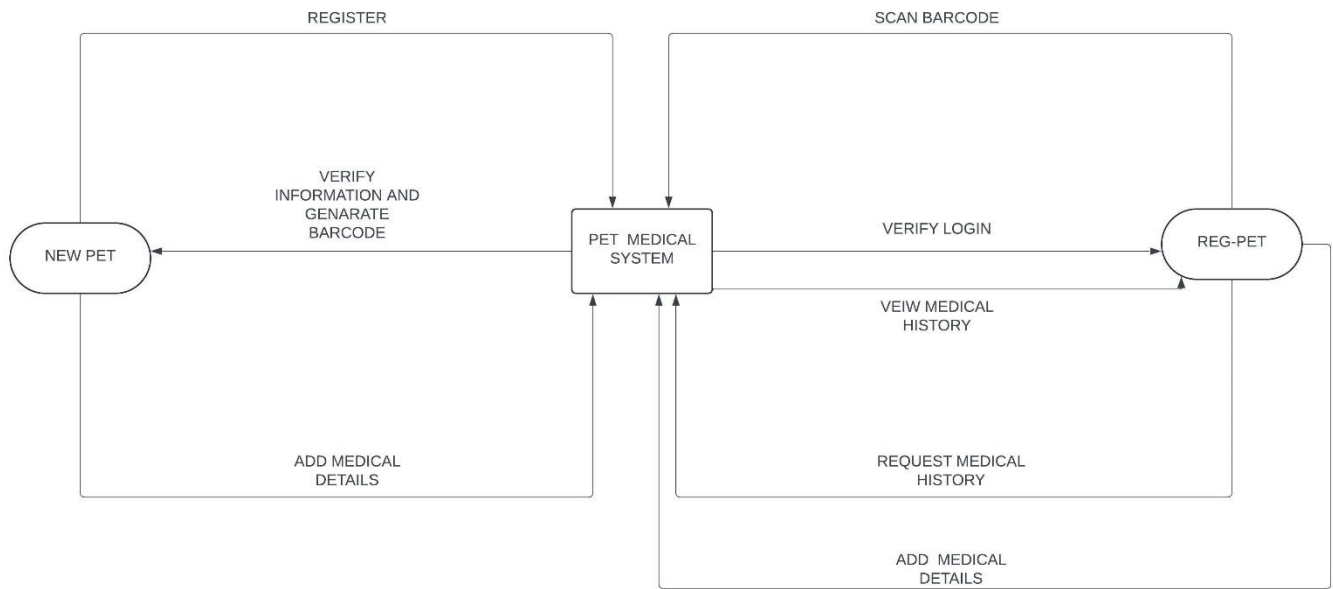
REGISTER

SCAN BARCODE

VERIFY INFORMATION AND GENARATE BARCODE

NEW PET

PET MEDICAL SYSTEM

VERIFY LOGIN

REG-PET

VEIW MEDICAL HISTORY

ADD MEDICAL DETAILS

REQUEST MEDICAL HISTORY

ADD MEDICAL DETAILS